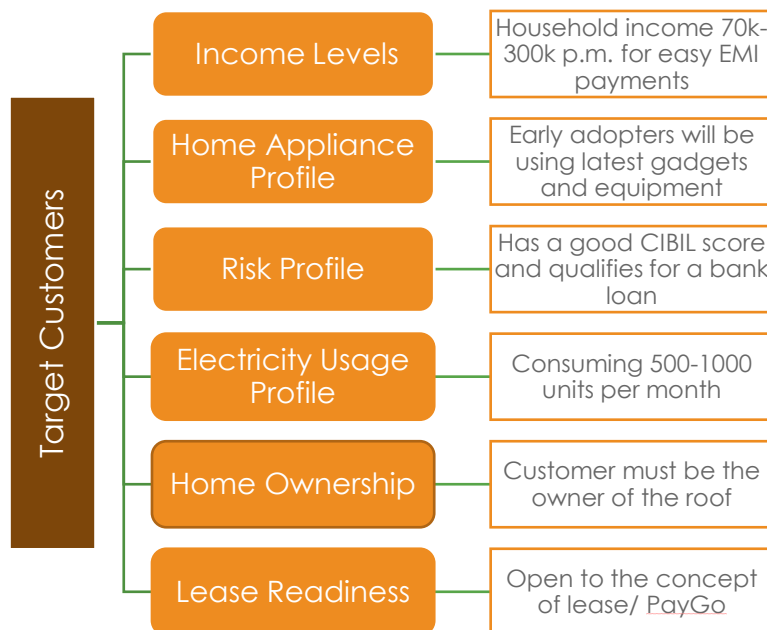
Target Customers

Income Levels

Household income 70k-300k p.m. for easy EMI payments

Home Appliance Profile

Early adopters will be using latest gadgets and equipment

Risk Profile

Has a good CIBIL score and qualifies for a bank loan

Electricity Usage Profile

Consuming 500-1000 units per month

Home Ownership

Customer must be the owner of the roof

Lease Readiness

Open to the concept of lease/ PayGo